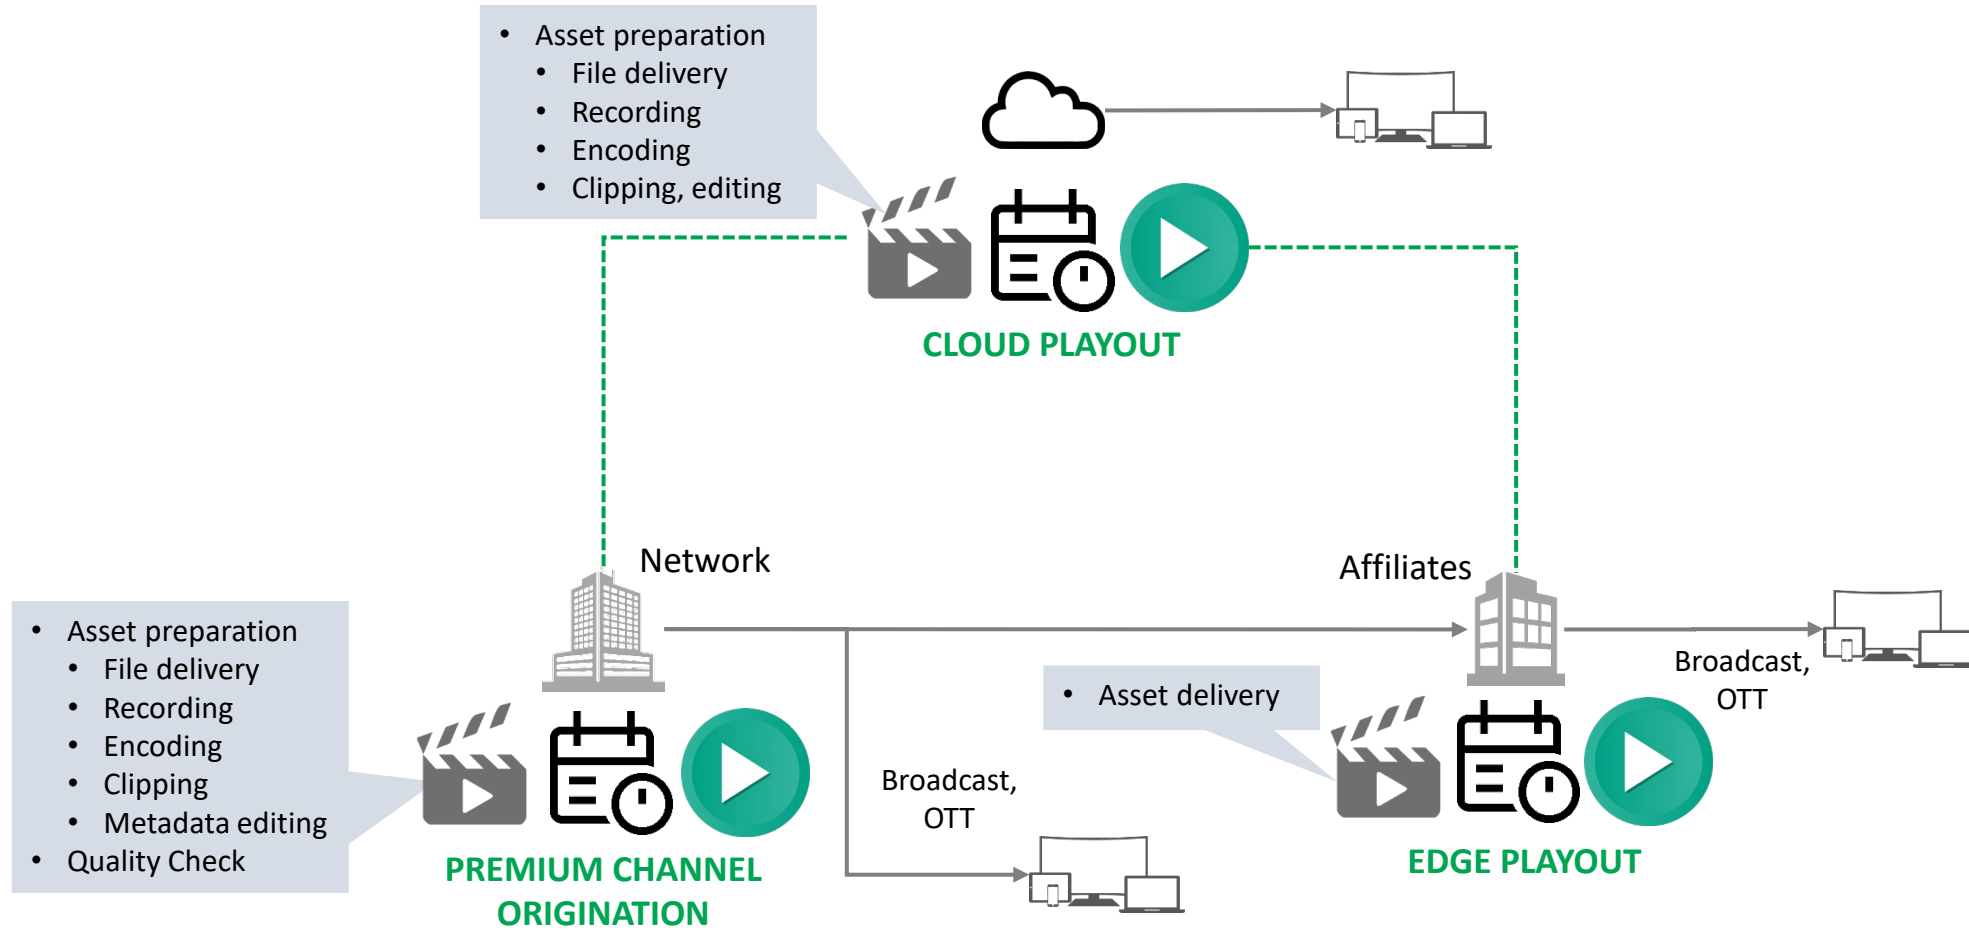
- Asset preparation
  - File delivery
  - Recording
  - Encoding
  - Clipping, editing

CLOUD PLAYOUT

Network

Affiliates

- Asset preparation
  - File delivery
  - Recording
  - Encoding
  - Clipping
  - Metadata editing
- Quality Check

PREMIUM CHANNEL ORIGINATION

Broadcast, OTT

- Asset delivery

Broadcast, OTT

EDGE PLAYOUT